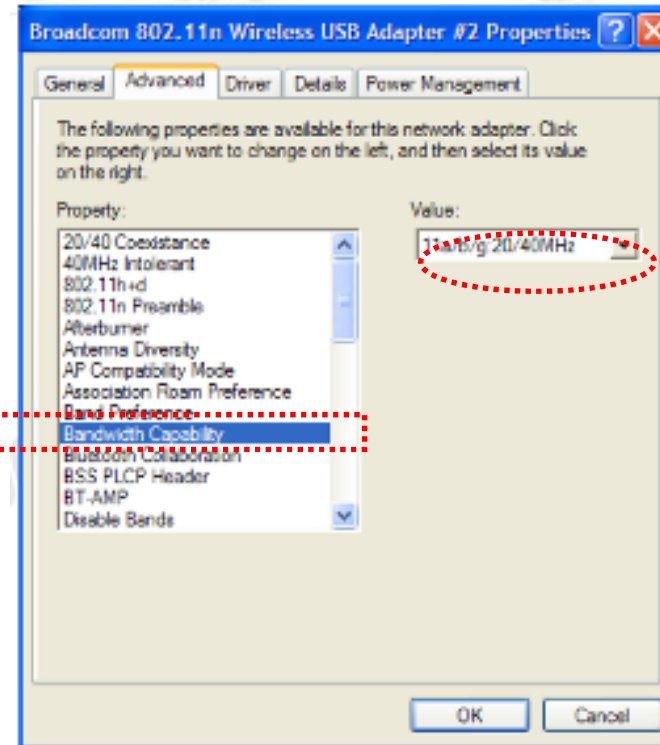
Broadcom 802.11n Wireless USB Adapter #2 Properties

General | Advanced | Driver | Details | Power Management

The following properties are available for this network adapter. Click the property you want to change on the left, and then select its value on the right.

Property:

20/40 Coexistance
40MHz Intolerant
802.11h+d
802.11n Preamble
Afterburner
Antenna Diversity
AP Compatibility Mode
Association Roam Preference
Band Preference
Bandwidth Capability
Bluetooth Collaboration
BSS PLCP Header
BT-AMP
Disable Bands

Value:

11a/b/g:20/40MHz

OK | Cancel